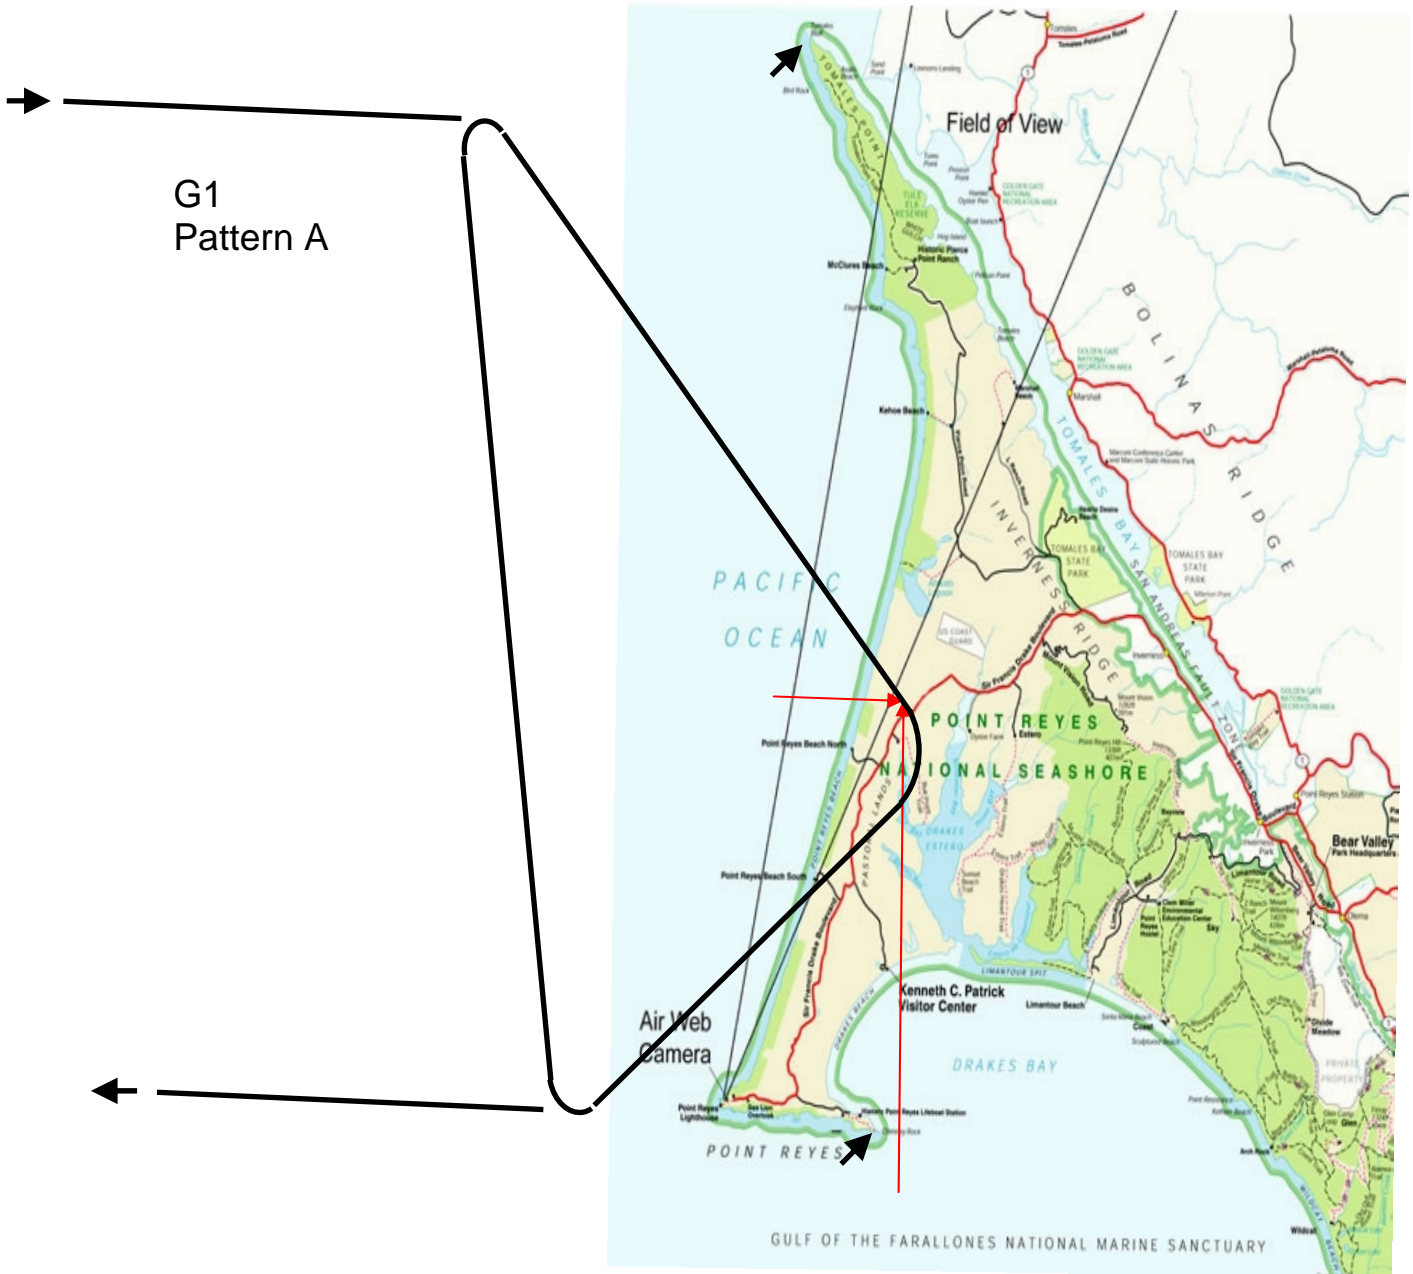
G1
Pattern A

Field of View

Tomales
Tomales-Petaluma Road
TOMALES POINT
Tule Elk Reserve
Historic Pierce Point Ranch
McClures Beach
Kehoe Beach
BOLINAS RIDGE
TOMALES BAY
INVERNESS RIDGE
TOMALES BAY STATE PARK
SAN ANDREAS FAULT ZONE
PACIFIC OCEAN
POINT REYES NATIONAL SEASHORE
Point Reyes Beach North
Point Reyes Beach South
DRAKES ESTERO
Sir Francis Drake Boulevard
Point Reyes Station
Bear Valley
Park Headquarters
Kenneth C. Patrick
Visitor Center
Limantour Beach
DRAKES BAY
Air Web
Camera
Point Reyes Lighthouse
POINT REYES
GULF OF THE FARALLONES NATIONAL MARINE SANCTUARY